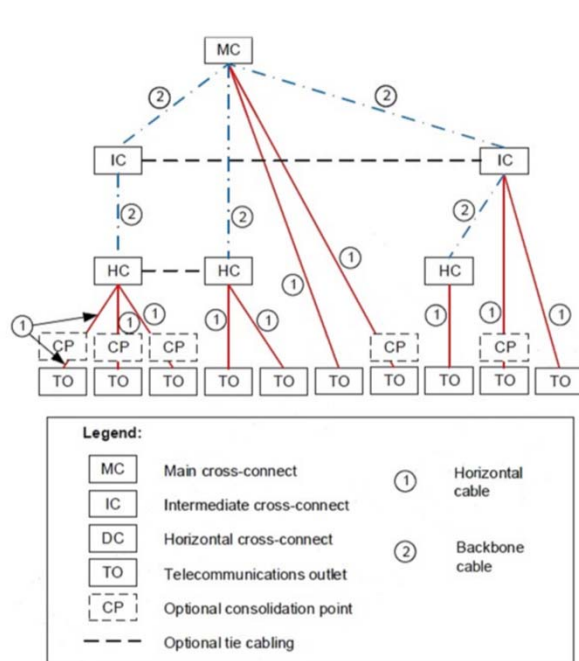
MC

2 2

IC IC

2 2 2

HC HC HC

1 1

1 1 1 1 1 1 1 1

CP CP CP CP CP

TO TO TO TO TO TO TO TO TO TO

Legend:

| | | | |
|---|---|---|---|
| MC | Main cross-connect | 1 | Horizontal cable |
| IC | Intermediate cross-connect | | |
| DC | Horizontal cross-connect | 2 | Backbone cable |
| TO | Telecommunications outlet | | |
| CP | Optional consolidation point | | |
| | Optional tie cabling | | |